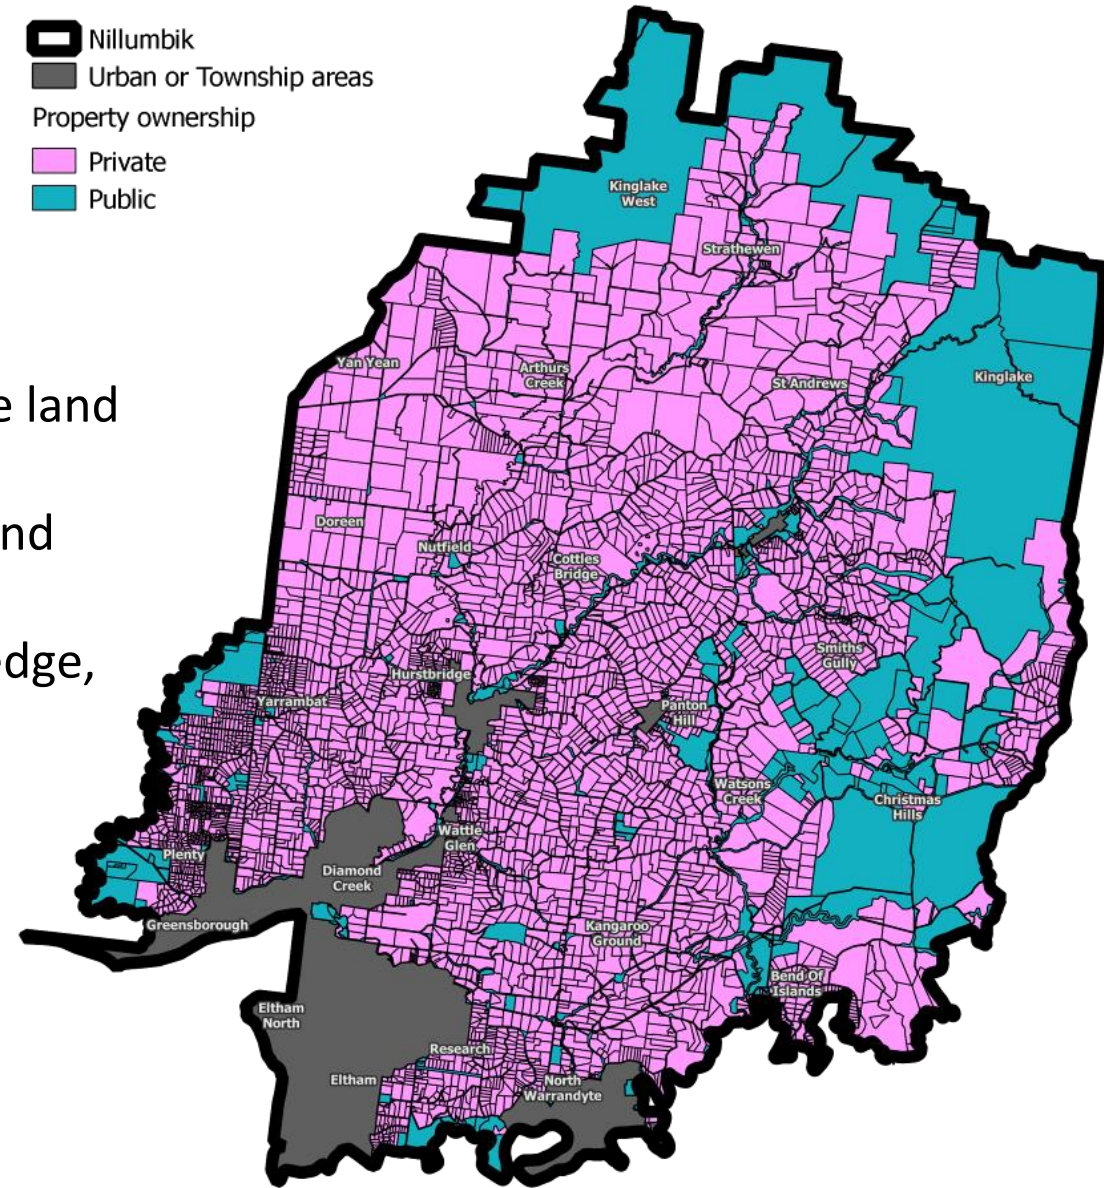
Nillumbik
Urban or Township areas
Property ownership
Private
Public

e land

nd

dge,

Kinglake West
Strathewen
Yan Yean
Arthurs Creek
St Andrews
Kinglake
Doreen
Nutfield
Cottles Bridge
Smiths Gully
Hurstbridge
Yarrambat
Panton Hill
Watsons Creek
Christmas Hills
Wattle Glen
Plenty
Diamond Creek
Greensborough
Kangaroo Ground
Bend Of Islands
Eltham North
Research
Eltham
North Warrandyte